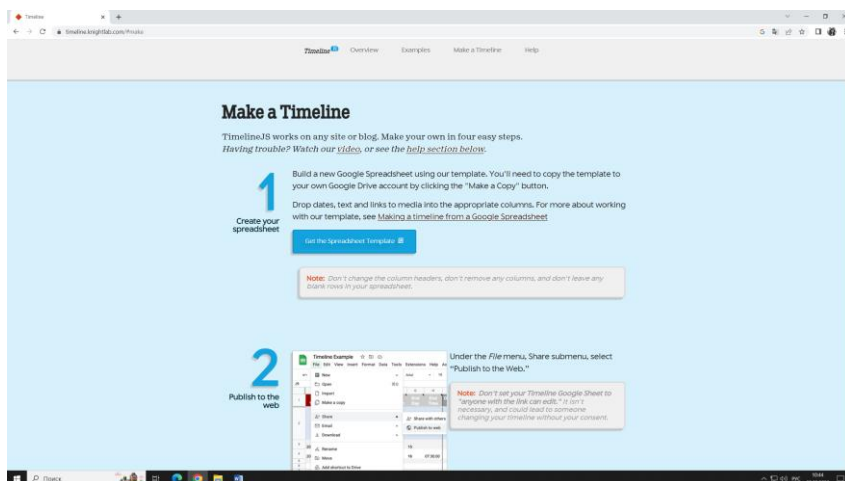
Timeline

timeline.knightlab.com/#make

TimelineJS Overview Examples Make a Timeline Help

Make a Timeline

TimelineJS works on any site or blog. Make your own in four easy steps.
Having trouble? Watch our video, or see the help section below.

1
Create your spreadsheet

Build a new Google Spreadsheet using our template. You'll need to copy the template to your own Google Drive account by clicking the "Make a Copy" button.

Drop dates, text and links to media into the appropriate columns. For more about working with our template, see Making a timeline from a Google Spreadsheet

Get the Spreadsheet Template

Note: Don't change the column headers, don't remove any columns, and don't leave any blank rows in your spreadsheet.

2
Publish to the web

Timeline Example
File Edit View Insert Format Data Tools Extensions Help
New
Open
Import
Make a copy
Share
Email
Download
Rename
Move
Add shortcut to Drive
Share with others
Publish to web

Under the File menu, Share submenu, select "Publish to the Web."

Note: Don't set your Timeline Google Sheet to "anyone with the link can edit." It isn't necessary, and could lead to someone changing your timeline without your consent.

Поиск